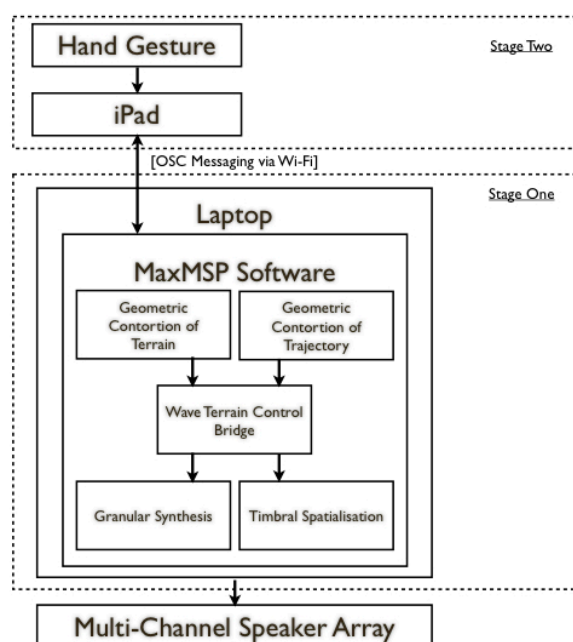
Hand Gesture

Stage Two

iPad

[OSC Messaging via Wi-Fi]

Stage One

Laptop

MaxMSP Software

Geometric Contortion of Terrain

Geometric Contortion of Trajectory

Wave Terrain Control Bridge

Granular Synthesis

Timbral Spatialisation

Multi-Channel Speaker Array